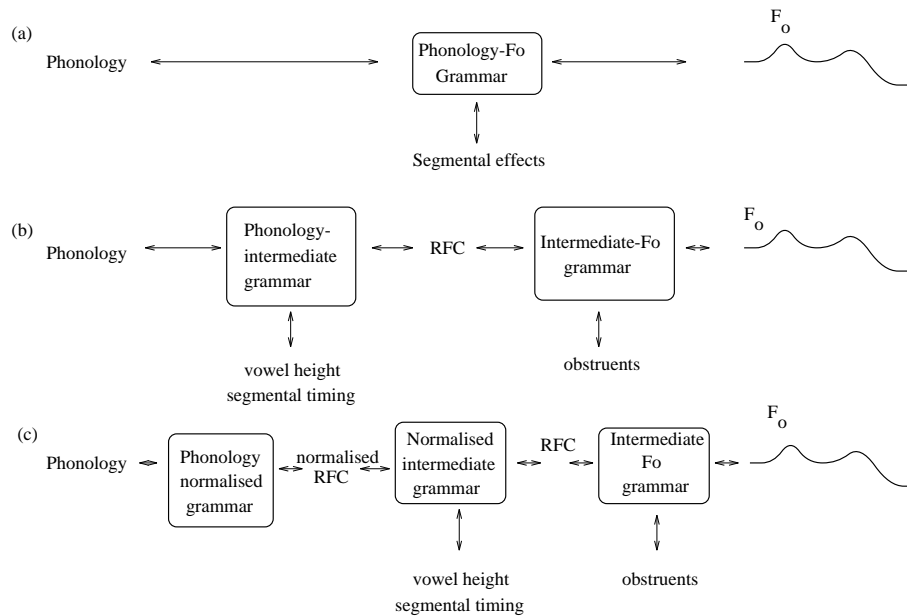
(a)

Phonology

Phonology-Fo Grammar

$F_o$

Segmental effects

(b)

Phonology

Phonology-intermediate grammar

RFC

Intermediate-Fo grammar

$F_o$

vowel height segmental timing

obstruents

(c)

Phonology

Phonology normalised grammar

normalised RFC

Normalised intermediate grammar

RFC

Intermediate Fo grammar

$F_o$

vowel height segmental timing

obstruents